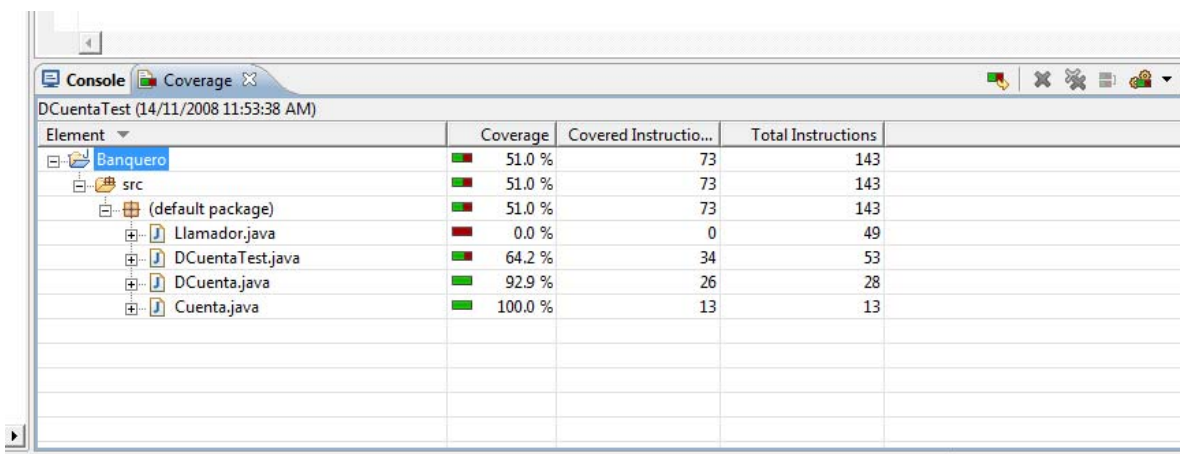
Console | Coverage

DCuentaTest (14/11/2008 11:53:38 AM)

| Element | Coverage | Covered Instructio... | Total Instructions |
|---|---|---|---|
| Banquero | 51.0 % | 73 | 143 |
| src | 51.0 % | 73 | 143 |
| (default package) | 51.0 % | 73 | 143 |
| Llamador.java | 0.0 % | 0 | 49 |
| DCuentaTest.java | 64.2 % | 34 | 53 |
| DCuenta.java | 92.9 % | 26 | 28 |
| Cuenta.java | 100.0 % | 13 | 13 |